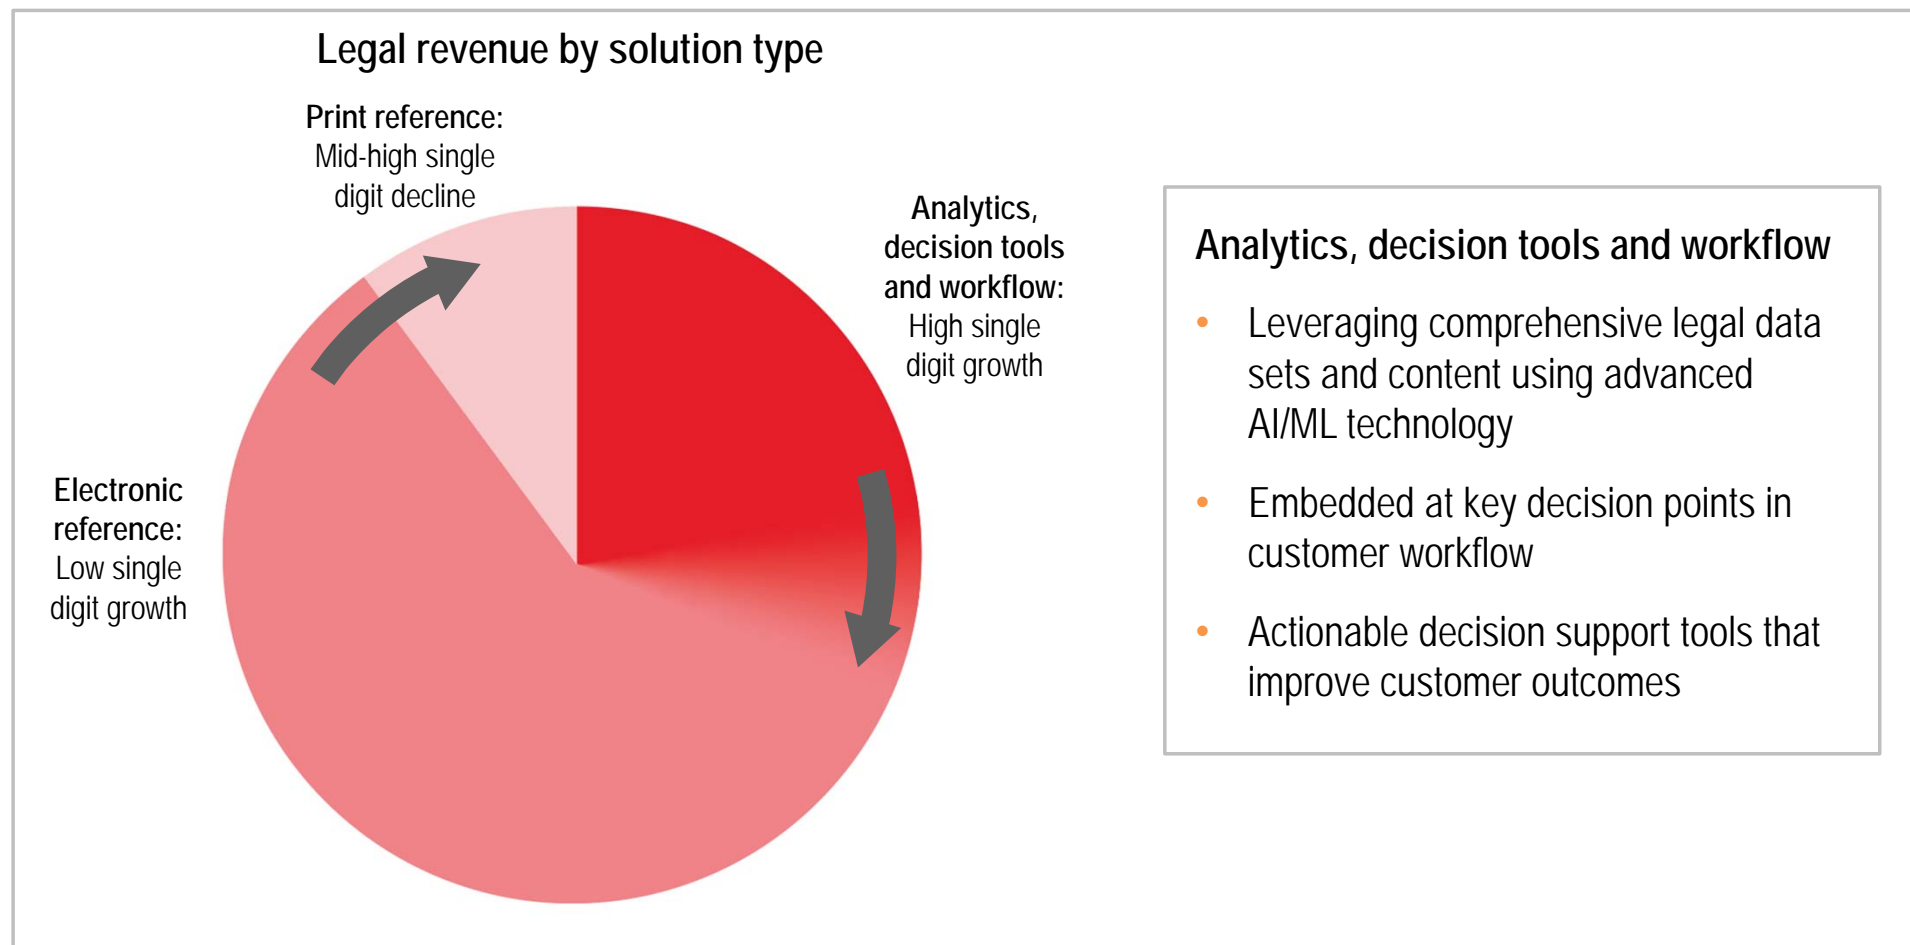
Legal revenue by solution type

Print reference: Mid-high single digit decline

Analytics, decision tools and workflow: High single digit growth

Electronic reference: Low single digit growth

Analytics, decision tools and workflow

- Leveraging comprehensive legal data sets and content using advanced AI/ML technology
- Embedded at key decision points in customer workflow
- Actionable decision support tools that improve customer outcomes